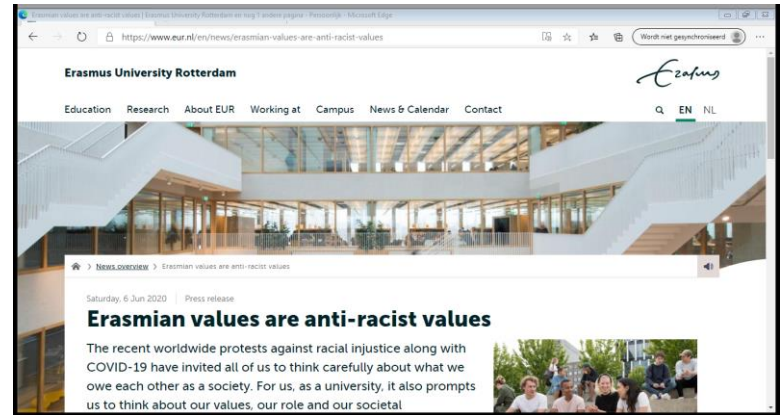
Erasmian values are anti-racist values | Erasmus University Rotterdam en nog 1 andere pagina - Persoonlijk - Microsoft Edge

https://www.eur.nl/en/news/erasmian-values-are-anti-racist-values

Wordt niet gesynchroniseerd

Erasmus University Rotterdam

Erasmus

Education Research About EUR Working at Campus News & Calendar Contact

EN NL

News overview > Erasmian values are anti-racist values

Saturday, 6 Jun 2020 Press release

Erasmian values are anti-racist values

The recent worldwide protests against racial injustice along with COVID-19 have invited all of us to think carefully about what we owe each other as a society. For us, as a university, it also prompts us to think about our values, our role and our societal